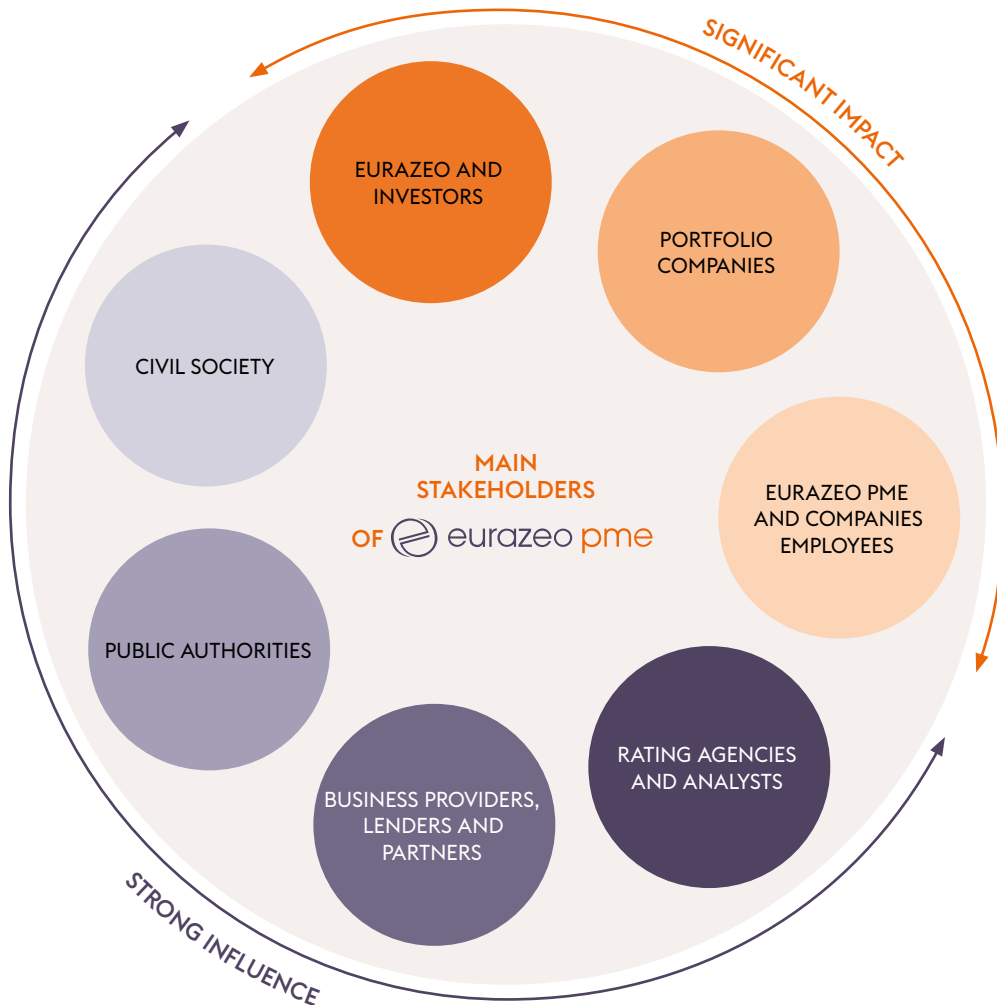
SIGNIFICANT IMPACT

EURAZEO AND INVESTORS

PORTFOLIO COMPANIES

CIVIL SOCIETY

MAIN STAKEHOLDERS OF eurazeo pme

EURAZEO PME AND COMPANIES EMPLOYEES

PUBLIC AUTHORITIES

RATING AGENCIES AND ANALYSTS

BUSINESS PROVIDERS, LENDERS AND PARTNERS

STRONG INFLUENCE